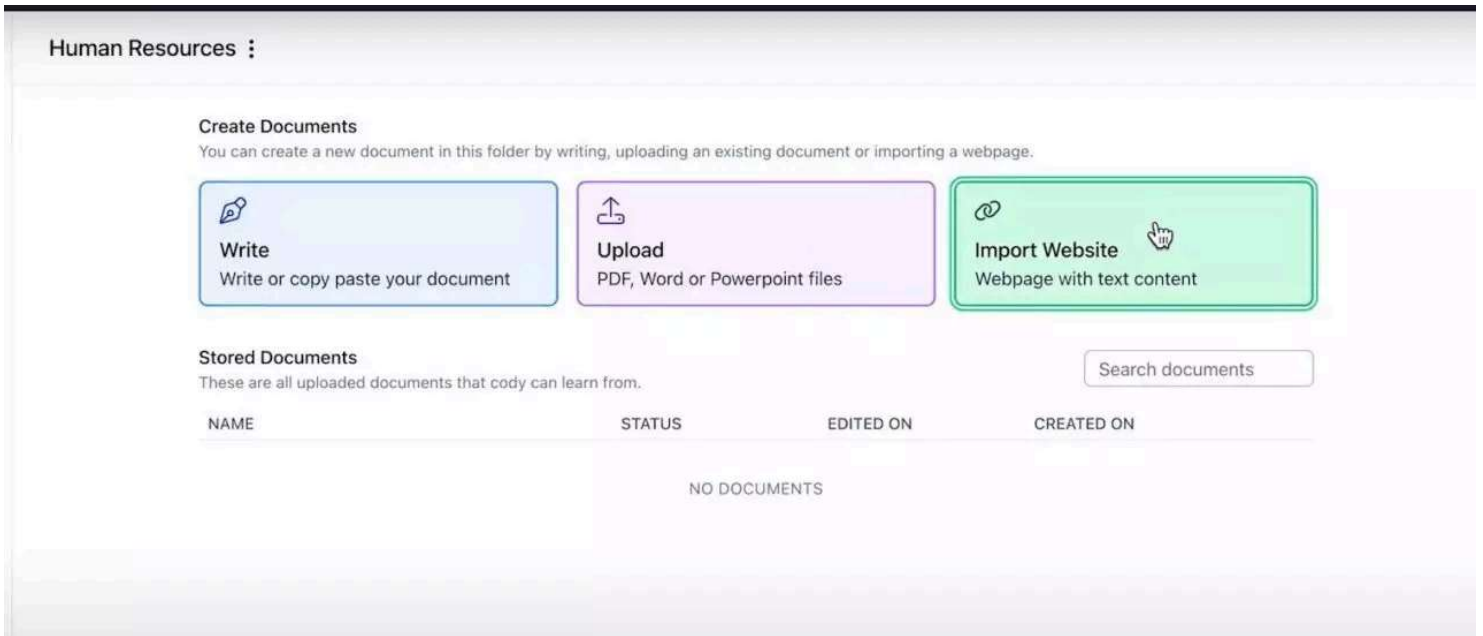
Human Resources ⋮

Create Documents
You can create a new document in this folder by writing, uploading an existing document or importing a webpage.

Write
Write or copy paste your document

Upload
PDF, Word or Powerpoint files

Import Website
Webpage with text content

Stored Documents
These are all uploaded documents that cody can learn from.

Search documents

| NAME | STATUS | EDITED ON | CREATED ON |
|---|---|---|---|

NO DOCUMENTS